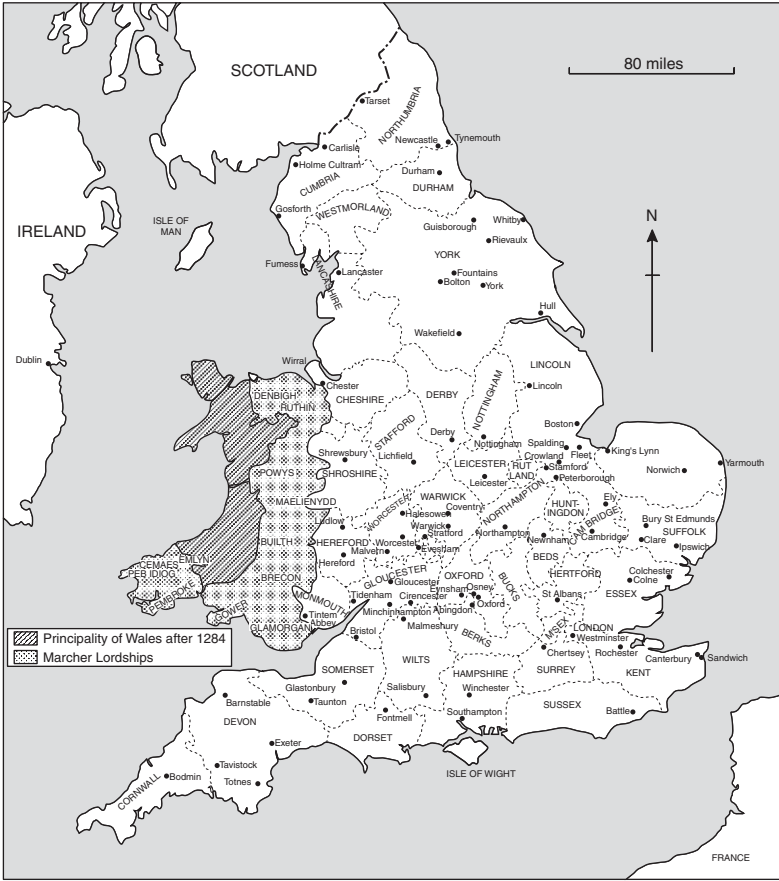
SCOTLAND
80 miles
Tarset
NORTHUMBRIA
Newcastle
Tynemouth
Carlisle
Holme Cultram
Durham
DURHAM
CUMBRIA
Gosforth
WESTMORLAND
Whitby
Guisborough
Rievaulx
ISLE OF MAN
N
IRELAND
YORK
Fountains
Bolton
York
Furness
LANCASHIRE
Lancaster
Hull
Wakefield
LINCOLN
Dublin
Lincoln
Wirral
Chester
DENBIGH
RUTHIN
CHESHIRE
DERBY
NOTTINGHAM
Boston
Derby
Nottingham
Spalding
Fleet
King's Lynn
Yarmouth
STAFFORD
Crowland
Shrewsbury
Lichfield
LEICESTER
RUT LAND
Stamford
Norwich
POWYS
SHROSHIRE
Leicester
Peterborough
MAELIENYDD
WARWICK
Coventry
HUNT-INGDON
Ely
Halesowen
WORCESTER
Warwick
NORTHAMPTON
CAMBRIDGE
Bury St Edmunds
SUFFOLK
Ludlow
Worcester
Stratford
Northampton
Newnham
Cambridge
Clare
BUILTH
HEREFORD
Malvern
Evesham
Ipswich
EMLYN
Hereford
BEDS
CEMAES
PEB IDIOG
BRECON
GLOUCESTER
Gloucester
OXFORD
BUCKS
HERTFORD
Colchester
Colne
PEMBROKE
Tidenham
Eynsham
Osney
ESSEX
GOWER
MONMOUTH
Cirencester
Oxford
St Albans
Minchinhampton
Abingdon
LONDON
Tintern Abbey
MSEX
Westminster
GLAMORGAN
Bristol
Malmesbury
BERKS
Chertsey
Rochester
Canterbury
Sandwich
Principality of Wales after 1284
Marcher Lordships
SOMERSET
WILTS
HAMPSHIRE
SURREY
KENT
Glastonbury
Salisbury
Winchester
Barnstable
Taunton
SUSSEX
DEVON
Fontmell
Southampton
Battle
DORSET
Exeter
Tavistock
ISLE OF WIGHT
CORNWALL
Bodmin
Totnes
FRANCE